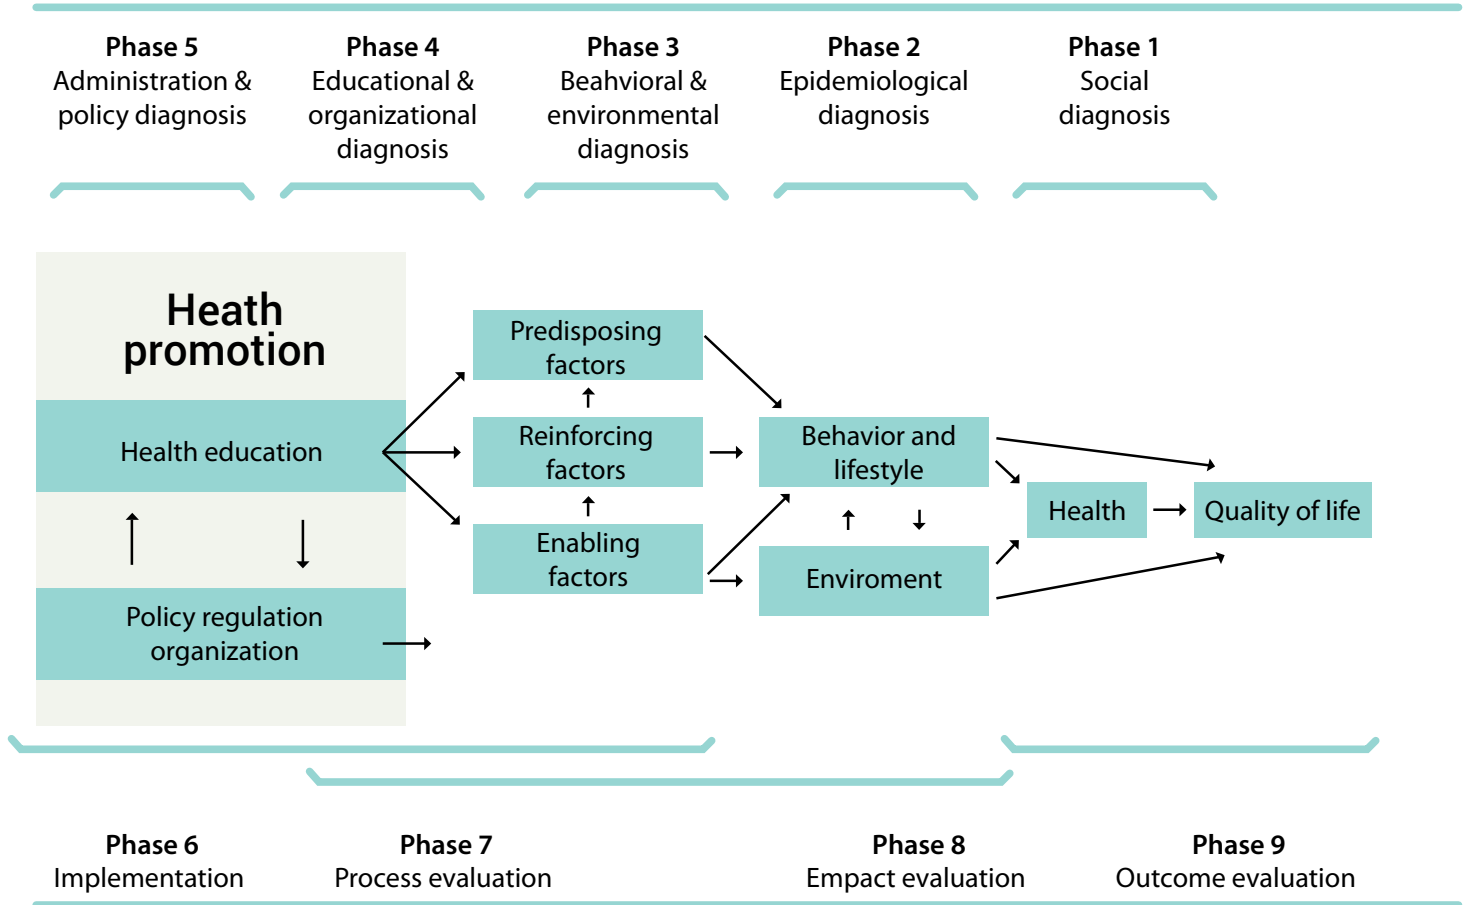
Phase 5
Administration & policy diagnosis

Phase 4
Educational & organizational diagnosis

Phase 3
Beahvioral & environmental diagnosis

Phase 2
Epidemiological diagnosis

Phase 1
Social diagnosis

Heath promotion

Health education

Policy regulation organization

Predisposing factors

Reinforcing factors

Enabling factors

Behavior and lifestyle

Enviroment

Health

Quality of life

Phase 6
Implementation

Phase 7
Process evaluation

Phase 8
Empact evaluation

Phase 9
Outcome evaluation